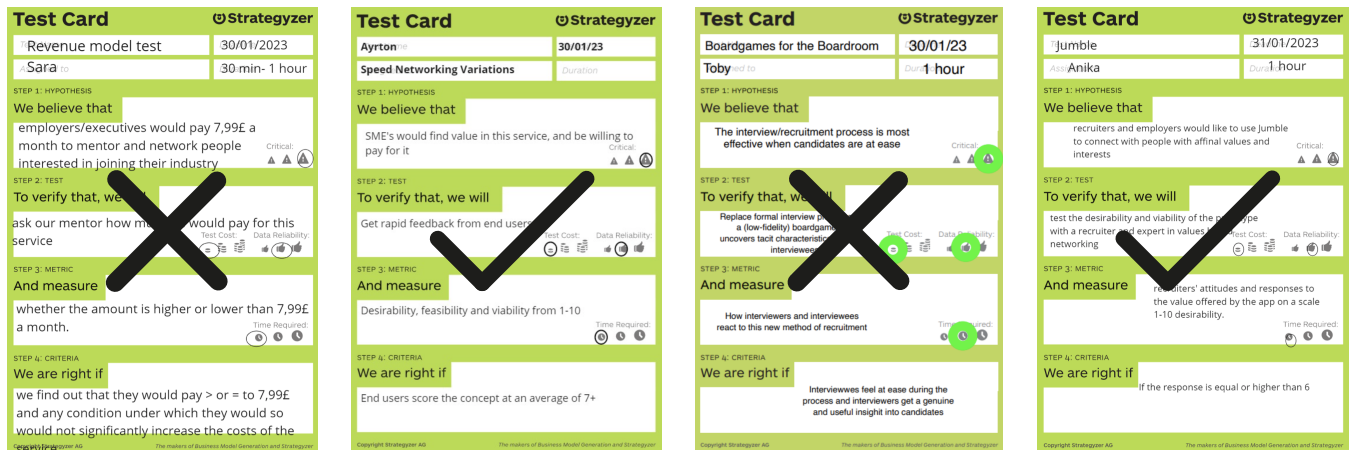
Test Card
Strategyzer
Revenue model test
30/01/2023
Sara
30 min- 1 hour
STEP 1: HYPOTHESIS
We believe that
employers/executives would pay 7,99£ a month to mentor and network people interested in joining their industry
Critical:
STEP 2: TEST
To verify that, we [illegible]
ask our mentor how m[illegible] would pay for this service
Test Cost:
Data Reliability:
STEP 3: METRIC
And measure
whether the amount is higher or lower than 7,99£ a month.
Time Required:
STEP 4: CRITERIA
We are right if
we find out that they would pay > or = to 7,99£ and any condition under which they would so would not significantly increase the costs of the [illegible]
Copyright Strategyzer AG
The makers of Business Model Generation and Strategyzer

Test Card
Strategyzer
Ayrton
30/01/23
Speed Networking Variations
Duration
STEP 1: HYPOTHESIS
We believe that
SME's would find value in this service, and be willing to pay for it
Critical:
STEP 2: TEST
To verify that, we will
Get rapid feedback from end users
Test Cost:
Data Reliability:
STEP 3: METRIC
And measure
Desirability, feasibility and viability from 1-10
Time Required:
STEP 4: CRITERIA
We are right if
End users score the concept at an average of 7+
Copyright Strategyzer AG
The makers of Business Model Generation and Strategyzer

Test Card
Strategyzer
Boardgames for the Boardroom
30/01/23
Toby
1 hour
STEP 1: HYPOTHESIS
We believe that
The interview/recruitment process is most effective when candidates are at ease
Critical:
STEP 2: TEST
To verify that, we will
Replace formal interview p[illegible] a (low-fidelity) boardgam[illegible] uncovers tacit characteristi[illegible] interviewee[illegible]
Test Cost:
Data Reliability:
STEP 3: METRIC
And measure
How interviewers and interviewees react to this new method of recruitment
Time Required:
STEP 4: CRITERIA
We are right if
Interviewwes feel at ease during the process and interviewers get a genuine and useful insight into candidates
Copyright Strategyzer AG
The makers of Business Model Generation and Strategyzer

Test Card
Strategyzer
Jumble
31/01/2023
Anika
1 hour
STEP 1: HYPOTHESIS
We believe that
recruiters and employers would like to use Jumble to connect with people with affinal values and interests
Critical:
STEP 2: TEST
To verify that, we will
test the desirability and viability of the p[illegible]type with a recruiter and expert in values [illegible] networking
Test Cost:
Data Reliability:
STEP 3: METRIC
And measure
re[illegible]uiters' attitudes and responses to the value offered by the app on a scale 1-10 desirability.
Time Required:
STEP 4: CRITERIA
We are right if
If the response is equal or higher than 6